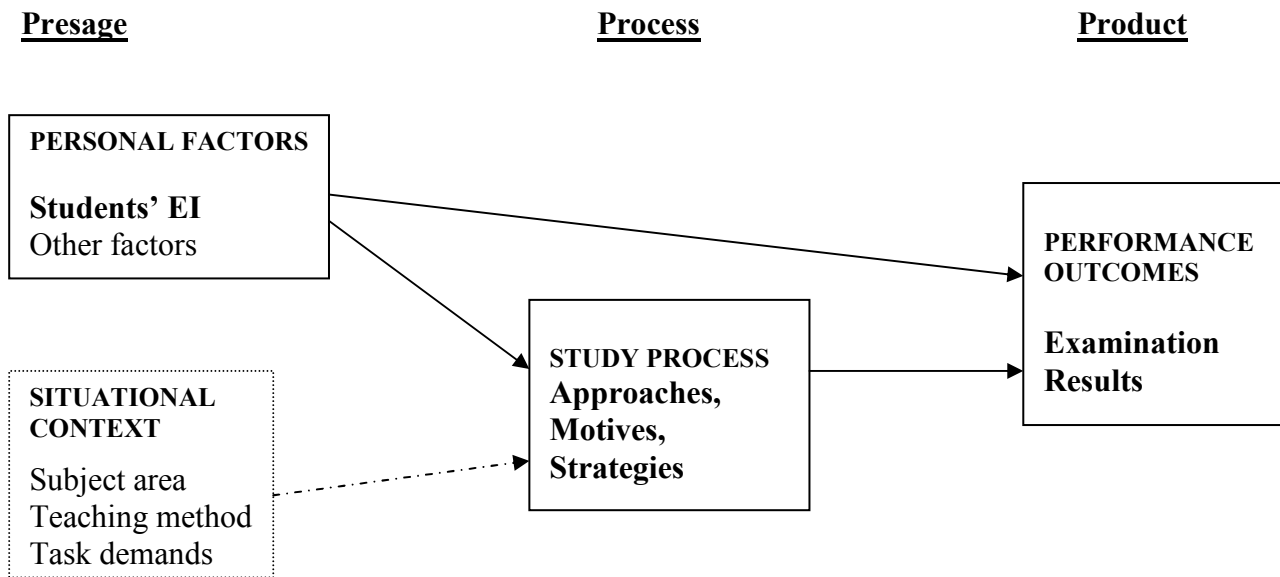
Presage

Process

Product

PERSONAL FACTORS

Students' EI
Other factors

SITUATIONAL CONTEXT

Subject area
Teaching method
Task demands

STUDY PROCESS
Approaches,
Motives,
Strategies

PERFORMANCE OUTCOMES

Examination Results